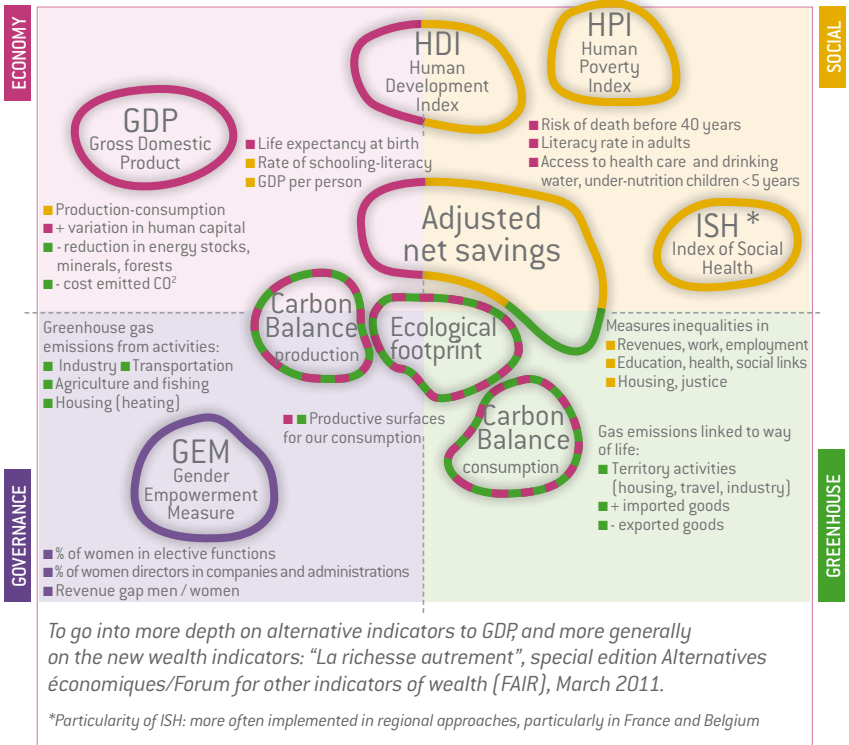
ECONOMY

SOCIAL

HDI
Human
Development
Index

HPI
Human
Poverty
Index

GDP
Gross Domestic
Product

■ Life expectancy at birth
■ Rate of schooling-literacy
■ GDP per person

■ Risk of death before 40 years
■ Literacy rate in adults
■ Access to health care and drinking water, under-nutrition children <5 years

■ Production-consumption
■ + variation in human capital
■ - reduction in energy stocks, minerals, forests
■ - cost emitted CO$^2$

Adjusted
net savings

ISH *
Index of Social
Health

Greenhouse gas emissions from activities:
■ Industry ■ Transportation
■ Agriculture and fishing
■ Housing (heating)

Carbon
Balance
production

Ecological
footprint

Measures inequalities in
■ Revenues, work, employment
■ Education, health, social links
■ Housing, justice

■ ■ Productive surfaces for our consumption

Carbon
Balance
consumption

Gas emissions linked to way of life:
■ Territory activities (housing, travel, industry)
■ + imported goods
■ - exported goods

GEM
Gender
Empowerment
Measure

GOVERNANCE

GREENHOUSE

■ % of women in elective functions
■ % of women directors in companies and administrations
■ Revenue gap men / women

To go into more depth on alternative indicators to GDP, and more generally on the new wealth indicators: “La richesse autrement”, special edition Alternatives économiques/Forum for other indicators of wealth (FAIR), March 2011.

*Particularity of ISH: more often implemented in regional approaches, particularly in France and Belgium